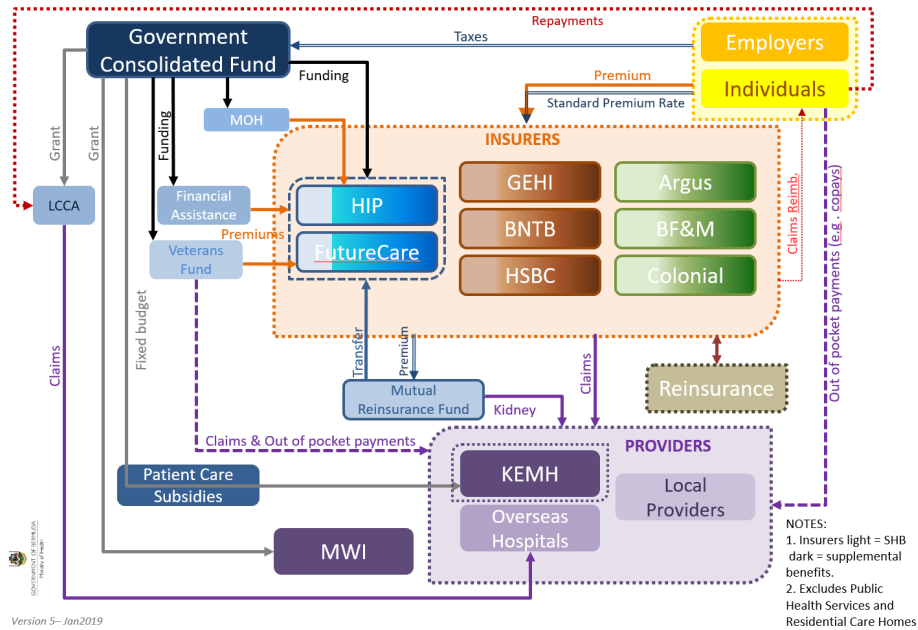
Government Consolidated Fund

Repayments

Taxes

Employers

Individuals

Funding

Premium

Standard Premium Rate

MOH

Grant

Grant

Funding

INSURERS

LCCA

Financial Assistance

HIP

GEHI

Argus

Premiums

FutureCare

BNTB

BF&M

Veterans Fund

HSBC

Colonial

Claims Reimb.

Out of pocket payments (e.g. copays)

Fixed budget

Claims

Transfer

Premium

Claims

Reinsurance

Mutual Reinsurance Fund

Kidney

Claims & Out of pocket payments

PROVIDERS

Patient Care Subsidies

KEMH

Local Providers

Overseas Hospitals

MWI

NOTES:
1. Insurers light = SHB dark = supplemental benefits.
2. Excludes Public Health Services and Residential Care Homes

GOVERNMENT OF BERMUDA
Ministry of Health

Version 5– Jan2019